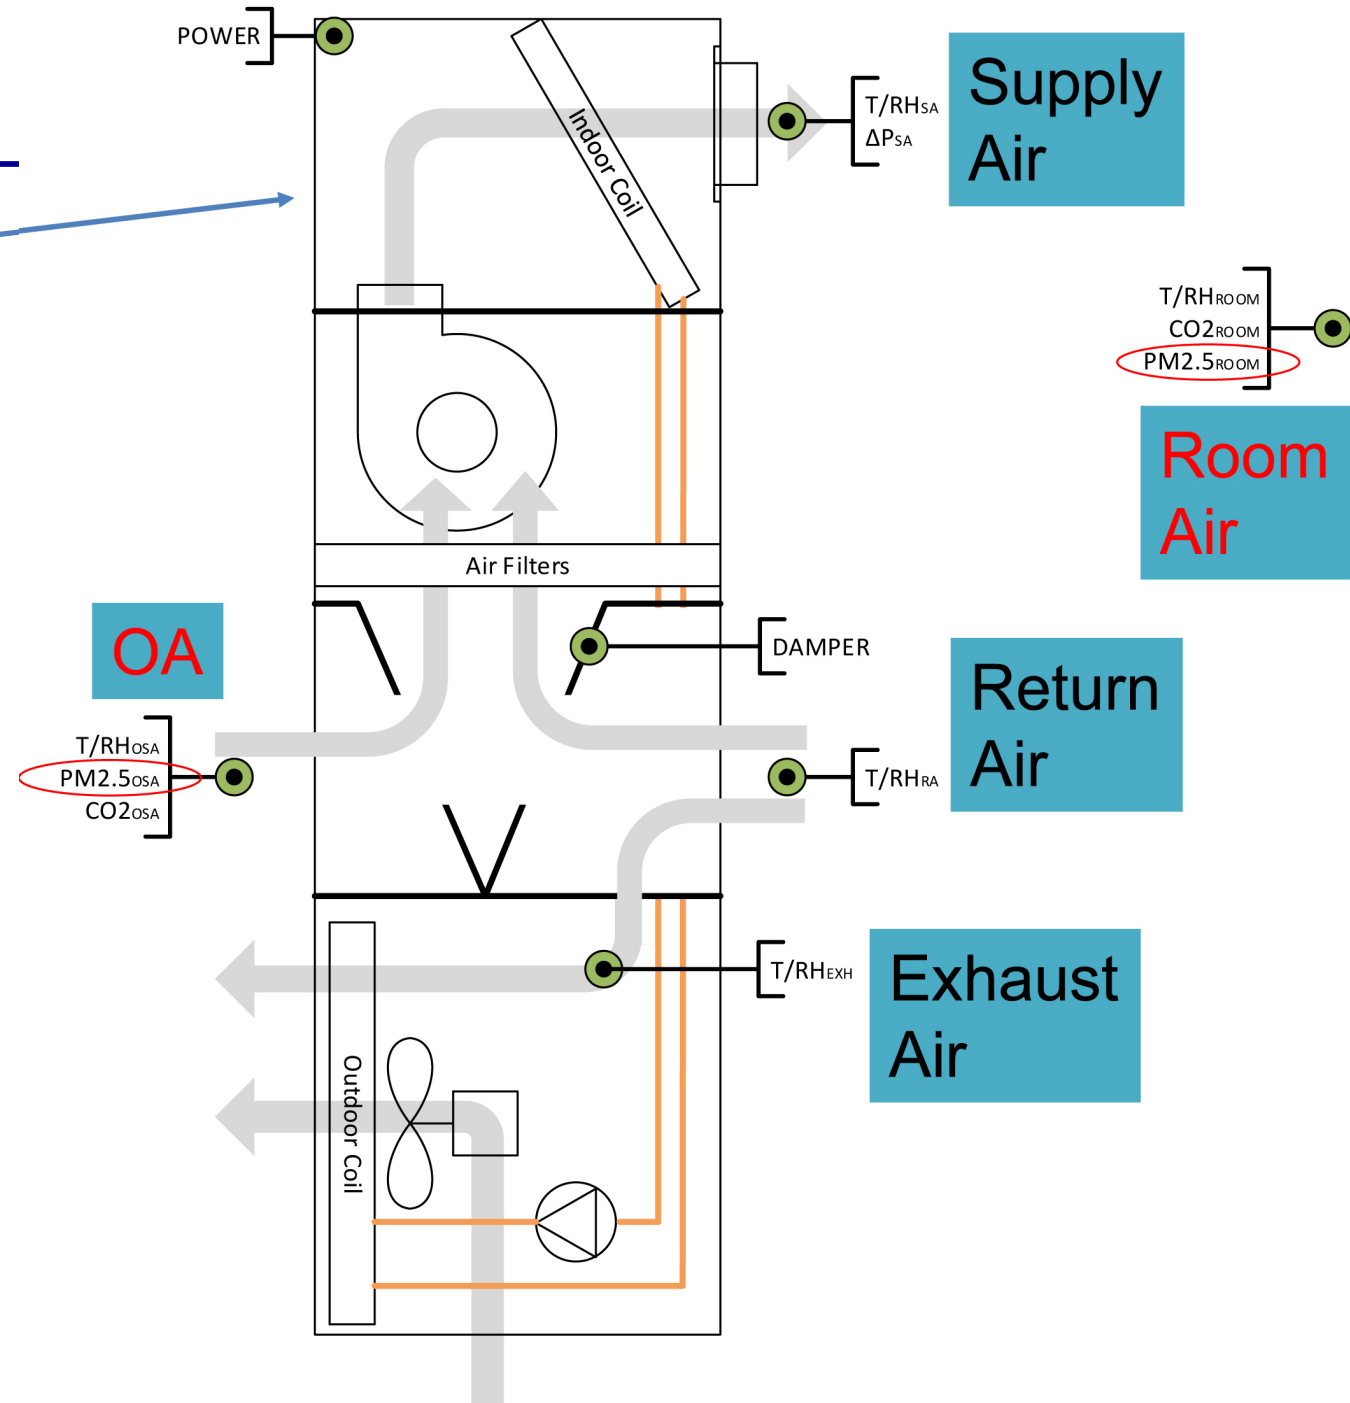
POWER

Indoor Coil

T/RH$_{SA}$
ΔP$_{SA}$

Supply Air

T/RH$_{ROOM}$
CO2$_{ROOM}$
PM2.5$_{ROOM}$

Room Air

Air Filters

OA

DAMPER

Return Air

T/RH$_{OSA}$
PM2.5$_{OSA}$
CO2$_{OSA}$

T/RH$_{RA}$

T/RH$_{EXH}$

Exhaust Air

Outdoor Coil